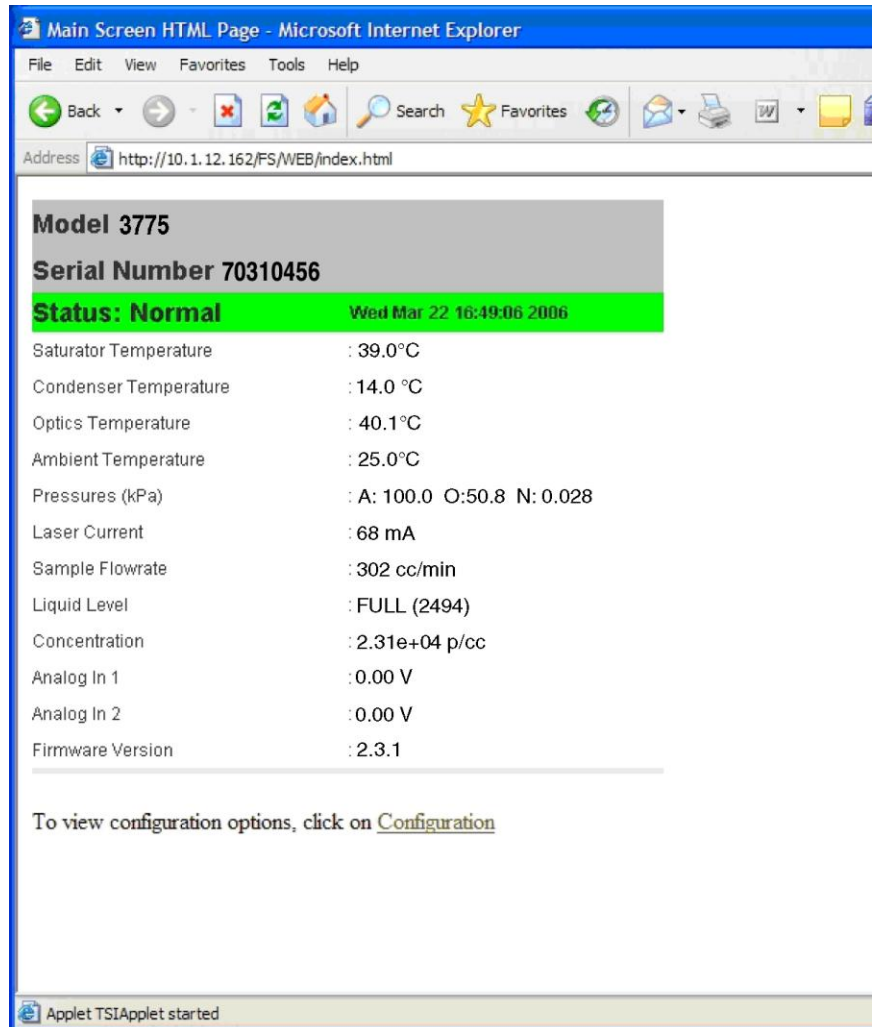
Main Screen HTML Page - Microsoft Internet Explorer

File Edit View Favorites Tools Help

Back Search Favorites

Address http://10.1.12.162/FS/WEB/index.html

Model 3775

Serial Number 70310456

Status: Normal Wed Mar 22 16:49:06 2006

| | |
|---|---|
| Saturator Temperature | : 39.0°C |
| Condenser Temperature | : 14.0 °C |
| Optics Temperature | : 40.1°C |
| Ambient Temperature | : 25.0°C |
| Pressures (kPa) | : A: 100.0 O:50.8 N: 0.028 |
| Laser Current | : 68 mA |
| Sample Flowrate | : 302 cc/min |
| Liquid Level | : FULL (2494) |
| Concentration | : 2.31e+04 p/cc |
| Analog In 1 | : 0.00 V |
| Analog In 2 | : 0.00 V |
| Firmware Version | : 2.3.1 |

To view configuration options, click on Configuration

Applet TSIApplet started